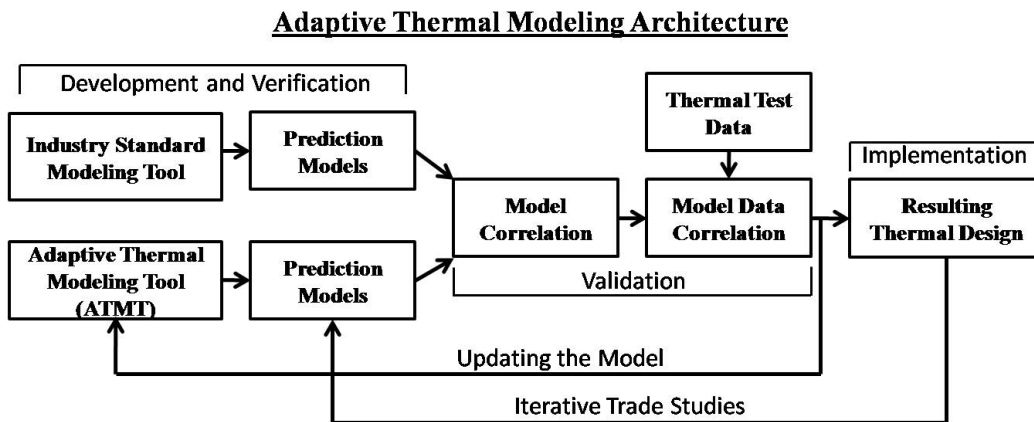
Adaptive Thermal Modeling Architecture

Development and Verification

Industry Standard Modeling Tool

Prediction Models

Thermal Test Data

Implementation

Model Correlation

Model Data Correlation

Resulting Thermal Design

Adaptive Thermal Modeling Tool (ATMT)

Prediction Models

Validation

Updating the Model

Iterative Trade Studies